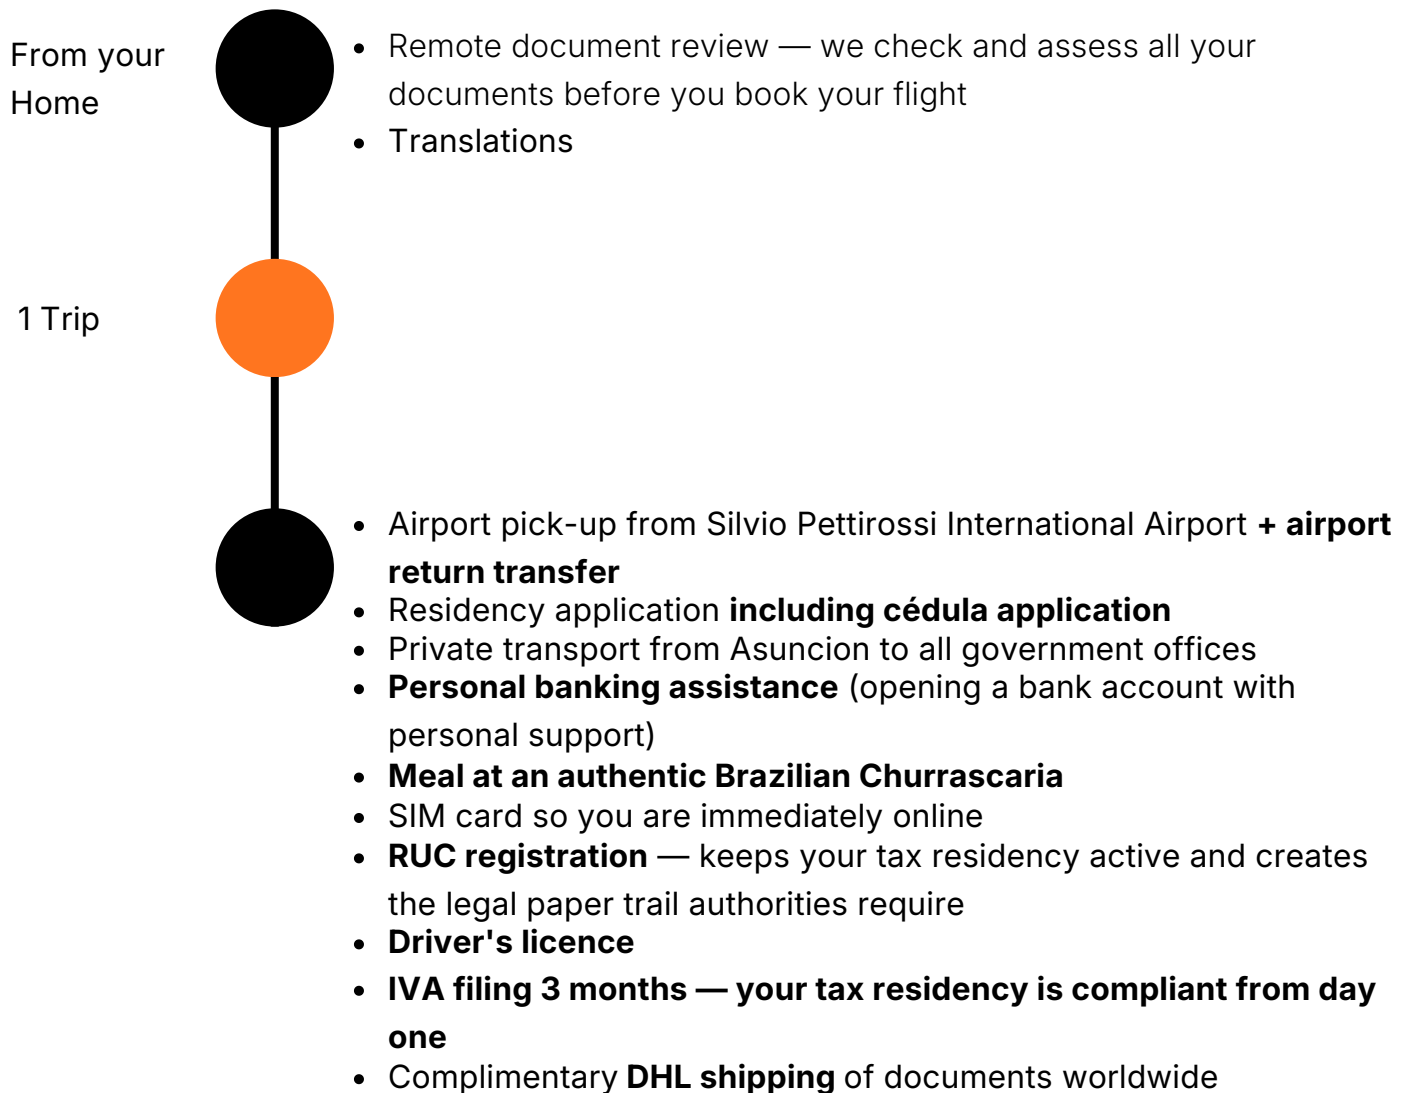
From your Home

- Remote document review — we check and assess all your documents before you book your flight
- Translations

1 Trip

- Airport pick-up from Silvio Pettirossi International Airport **+ airport return transfer**
- Residency application **including cédula application**
- Private transport from Asuncion to all government offices
- **Personal banking assistance** (opening a bank account with personal support)
- **Meal at an authentic Brazilian Churrascaria**
- SIM card so you are immediately online
- **RUC registration** — keeps your tax residency active and creates the legal paper trail authorities require
- **Driver's licence**
- **IVA filing 3 months — your tax residency is compliant from day one**
- Complimentary **DHL shipping** of documents worldwide